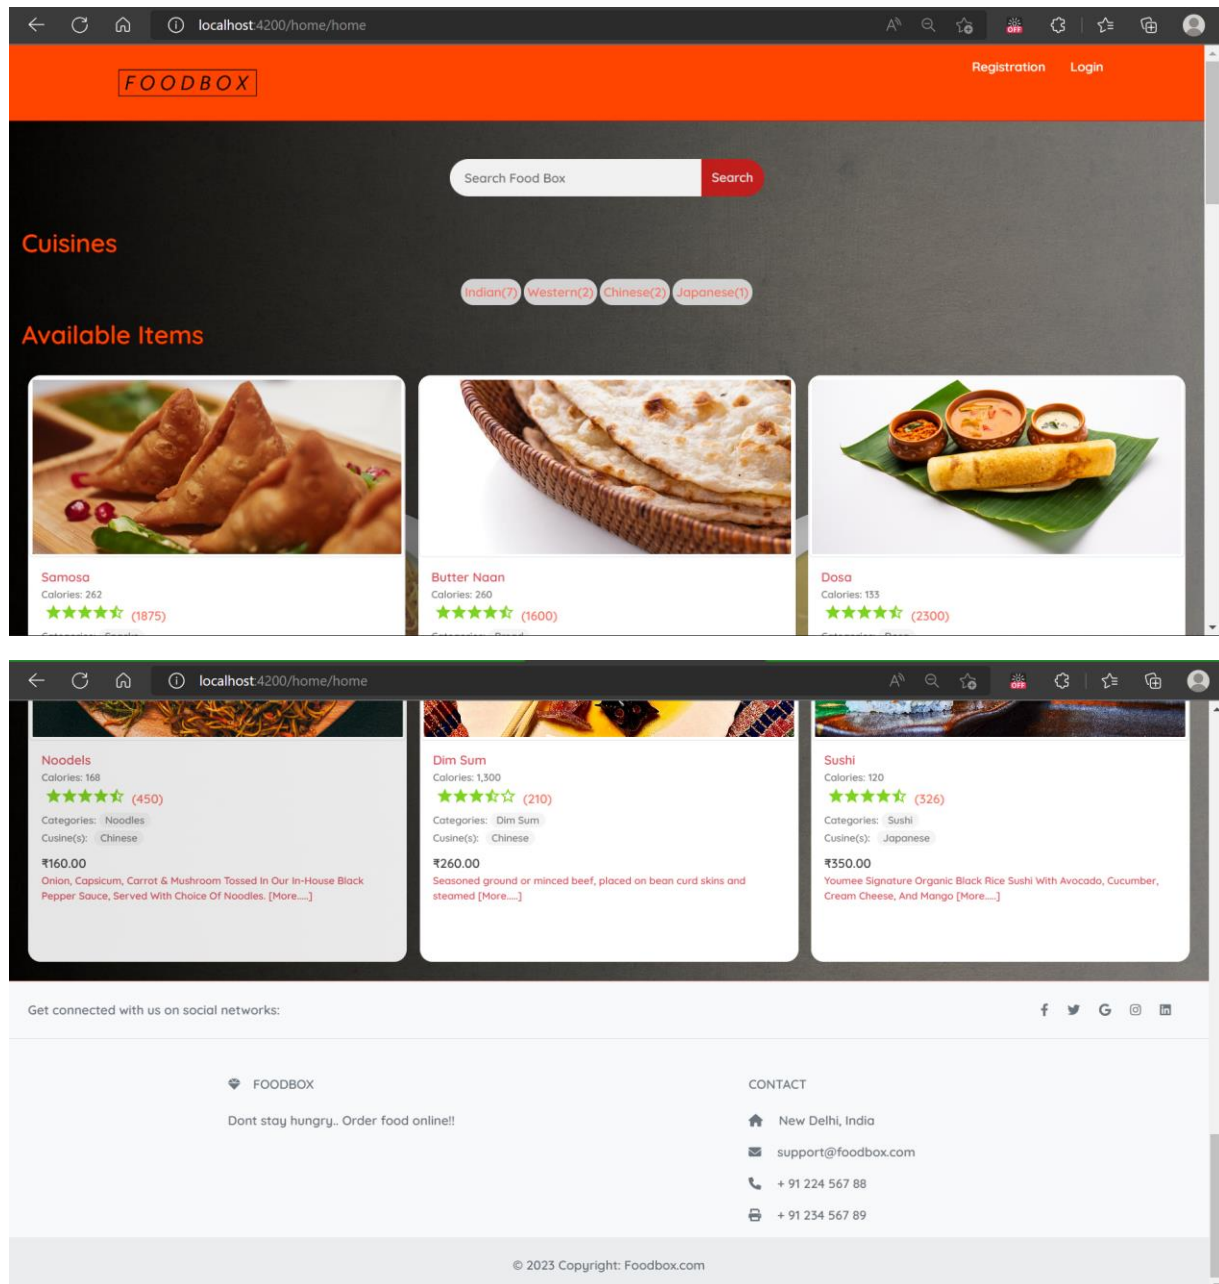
localhost:4200/home/home

FOODBOX

Registration Login

Search Food Box Search

Cuisines

Indian(7) Western(2) Chinese(2) Japanese(1)

Available Items

Samosa
Calories: 262
(1875)

Butter Naan
Calories: 260
(1600)

Dosa
Calories: 133
(2300)

localhost:4200/home/home

Noodels
Calories: 168
(450)
Categories: Noodles
Cusine(s): Chinese
₹160.00
Onion, Capsicum, Carrot & Mushroom Tossed In Our In-House Black Pepper Sauce, Served With Choice Of Noodles. [More....]

Dim Sum
Calories: 1,300
(210)
Categories: Dim Sum
Cusine(s): Chinese
₹260.00
Seasoned ground or minced beef, placed on bean curd skins and steamed [More....]

Sushi
Calories: 120
(326)
Categories: Sushi
Cusine(s): Japanese
₹350.00
Youmee Signature Organic Black Rice Sushi With Avocado, Cucumber, Cream Cheese, And Mango [More....]

Get connected with us on social networks:

FOODBOX

Dont stay hungry.. Order food online!!

CONTACT

New Delhi, India

support@foodbox.com

+ 91 224 567 88

+ 91 234 567 89

© 2023 Copyright: Foodbox.com